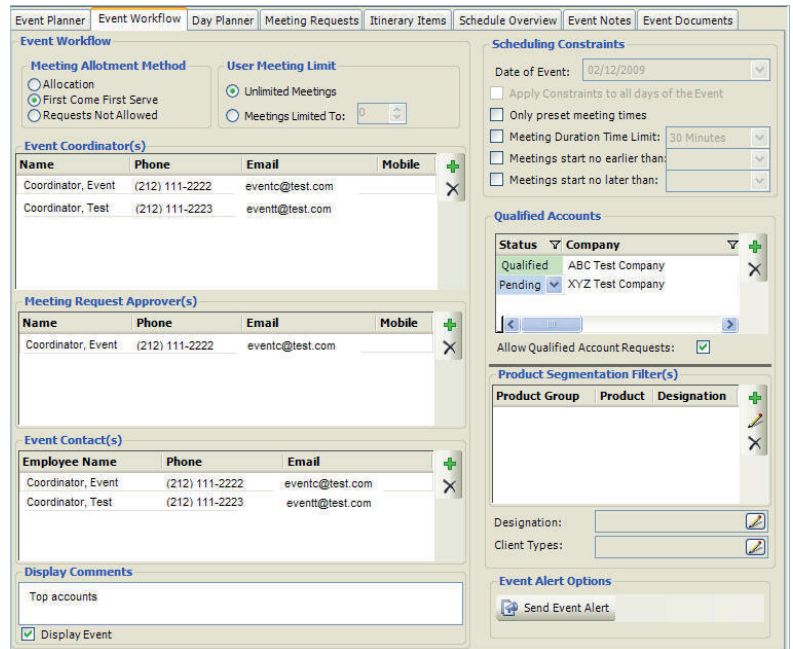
Event Planner | Event Workflow | Day Planner | Meeting Requests | Itinerary Items | Schedule Overview | Event Notes | Event Documents

Event Workflow

Meeting Allotment Method
Allocation
First Come First Serve
Requests Not Allowed

User Meeting Limit
Unlimited Meetings
Meetings Limited To: 0

Event Coordinator(s)

| Name | Phone | Email | Mobile |
|---|---|---|---|
| Coordinator, Event | (212) 111-2222 | eventc@test.com | |
| Coordinator, Test | (212) 111-2223 | eventt@test.com | |

Meeting Request Approver(s)

| Name | Phone | Email | Mobile |
|---|---|---|---|
| Coordinator, Event | (212) 111-2222 | eventc@test.com | |

Event Contact(s)

| Employee Name | Phone | Email |
|---|---|---|
| Coordinator, Event | (212) 111-2222 | eventc@test.com |
| Coordinator, Test | (212) 111-2223 | eventt@test.com |

Display Comments
Top accounts
Display Event

Scheduling Constraints
Date of Event: 02/12/2009
Apply Constraints to all days of the Event
Only preset meeting times
Meeting Duration Time Limit: 30 Minutes
Meetings start no earlier than:
Meetings start no later than:

Qualified Accounts

| Status | Company |
|---|---|
| Qualified | ABC Test Company |
| Pending | XYZ Test Company |

Allow Qualified Account Requests:

Product Segmentation Filter(s)

| Product Group | Product | Designation |
|---|---|---|

Designation:
Client Types:

Event Alert Options
Send Event Alert